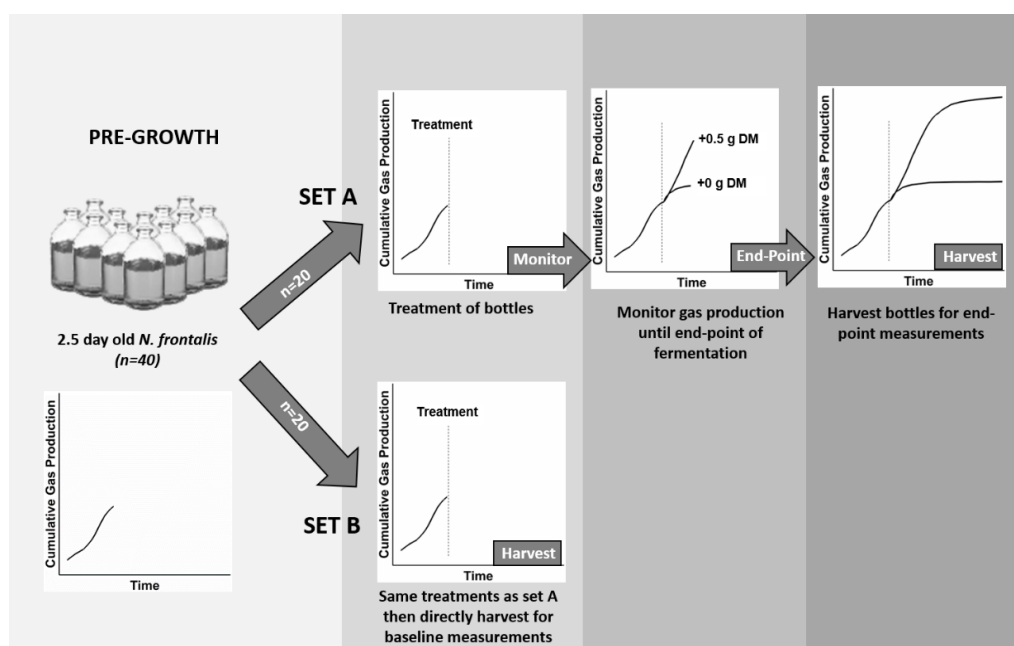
PRE-GROWTH

2.5 day old *N. frontalis* *(n=40)*

Cumulative Gas Production

Time

SET A

n=20

Treatment

Cumulative Gas Production

Time

Treatment of bottles

Monitor

+0.5 g DM

+0 g DM

Cumulative Gas Production

Time

Monitor gas production until end-point of fermentation

End-Point

Cumulative Gas Production

Time

Harvest

Harvest bottles for end-point measurements

n=20

SET B

Treatment

Cumulative Gas Production

Time

Harvest

Same treatments as set A then directly harvest for baseline measurements